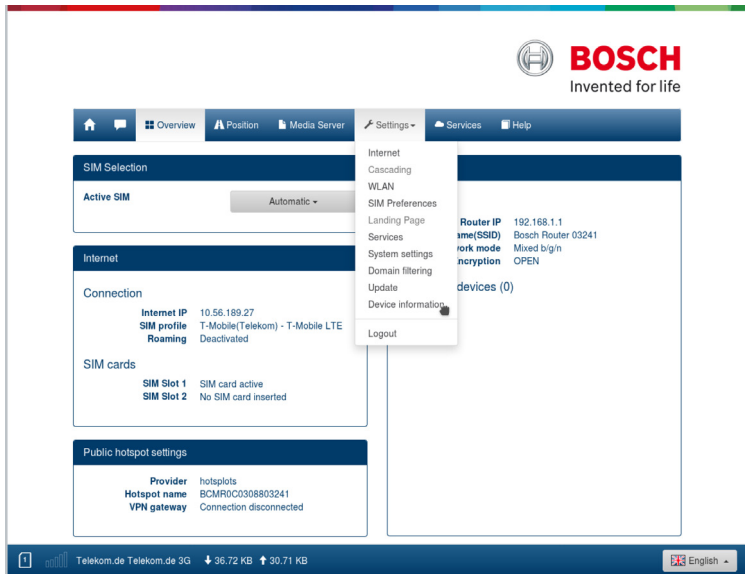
BOSCH
Invented for life

Overview | Position | Media Server | Settings | Services | Help

SIM Selection

Active SIM Automatic

Internet
Cascading
WLAN
SIM Preferences
Landing Page
Services
System settings
Domain filtering
Update
Device information
Logout

Router IP 192.168.1.1
ame(SSID) Bosch Router 03241
ork mode Mixed b/g/n
ncryption OPEN

devices (0)

Internet

Connection

Internet IP 10.56.189.27
SIM profile T-Mobile(Telekom) - T-Mobile LTE
Roaming Deactivated

SIM cards

SIM Slot 1 SIM card active
SIM Slot 2 No SIM card inserted

Public hotspot settings

Provider hotsplots
Hotspot name BCMR0C0308803241
VPN gateway Connection disconnected

Telekom.de Telekom.de 3G 36.72 KB 30.71 KB

English